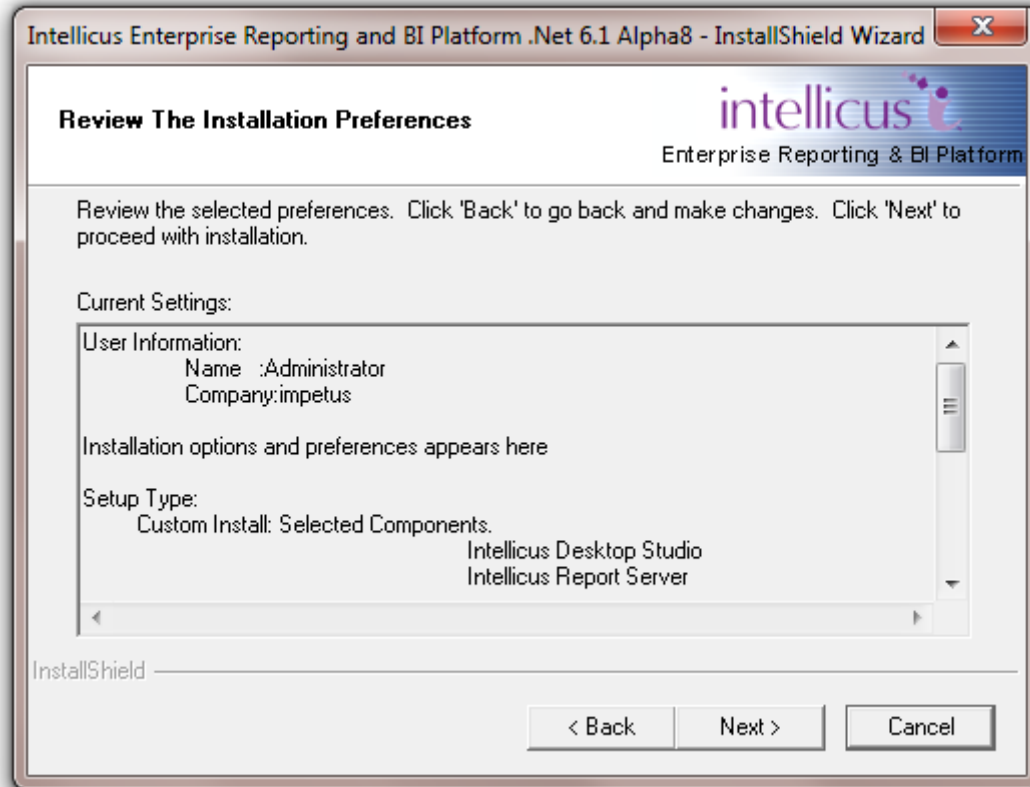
Intellicus Enterprise Reporting and BI Platform .Net 6.1 Alpha8 - InstallShield Wizard

Review The Installation Preferences

intellicus
Enterprise Reporting & BI Platform

Review the selected preferences. Click 'Back' to go back and make changes. Click 'Next' to proceed with installation.

Current Settings:

User Information:
Name :Administrator
Company:impetus

Installation options and preferences appears here

Setup Type:
Custom Install: Selected Components.
Intellicus Desktop Studio
Intellicus Report Server

InstallShield

< Back
Next >
Cancel